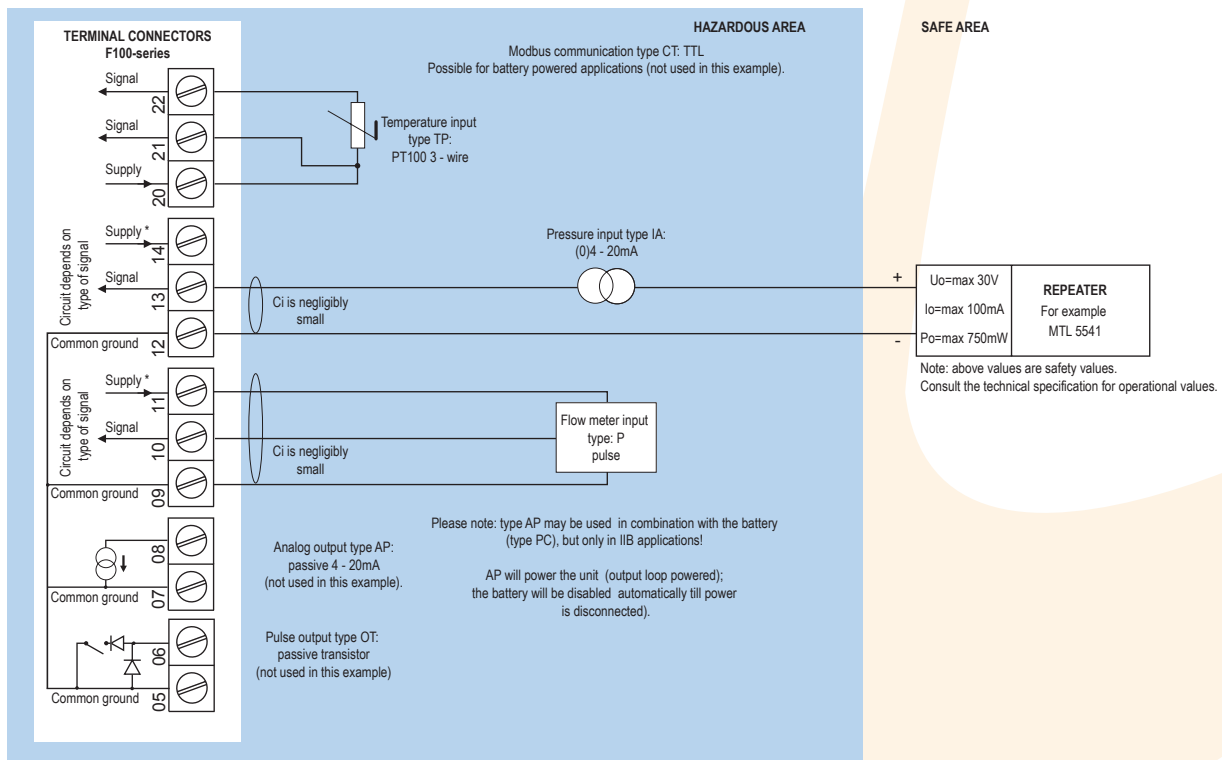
TERMINAL CONNECTORS
F100-series

HAZARDOUS AREA

SAFE AREA

Modbus communication type CT: TTL
Possible for battery powered applications (not used in this example).

Signal
22
Signal
21
Supply
20

Temperature input
type TP:
PT100 3 - wire

Circuit depends on type of signal
Supply *
14
Signal
13
12
Common ground

Pressure input type IA:
(0)4 - 20mA

Ci is negligibly small

+
-

Uo=max 30V
Io=max 100mA
Po=max 750mW

REPEATER
For example
MTL 5541

Note: above values are safety values.
Consult the technical specification for operational values.

Circuit depends on type of signal
Supply *
11
Signal
10
09
Common ground

Ci is negligibly small

Flow meter input
type: P
pulse

08
07
Common ground

Analog output type AP:
passive 4 - 20mA
(not used in this example).

Please note: type AP may be used in combination with the battery (type PC), but only in IIB applications!

AP will power the unit (output loop powered);
the battery will be disabled automatically till power is disconnected).

06
05
Common ground

Pulse output type OT:
passive transistor
(not used in this example)